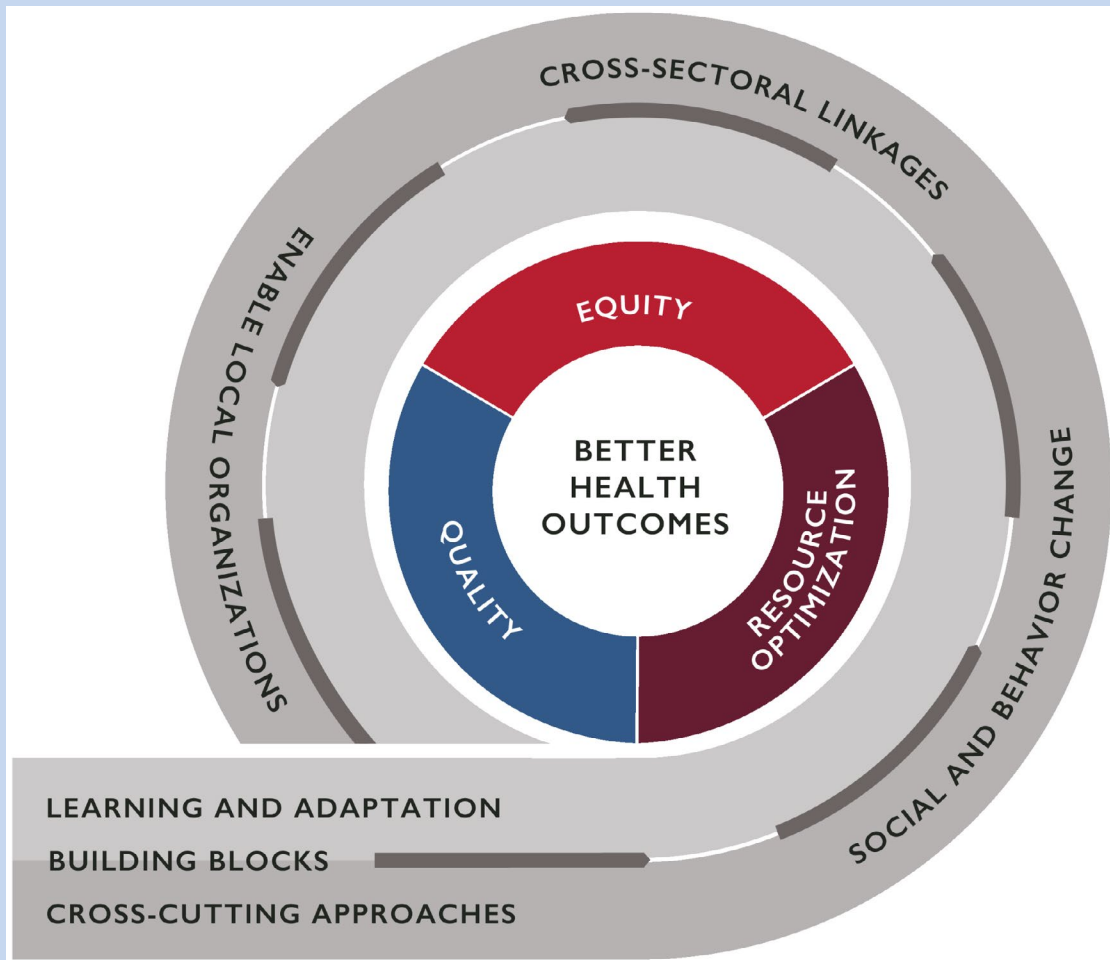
CROSS-SECTORAL LINKAGES

ENABLE LOCAL ORGANIZATIONS

SOCIAL AND BEHAVIOR CHANGE

EQUITY

QUALITY

RESOURCE OPTIMIZATION

BETTER HEALTH OUTCOMES

LEARNING AND ADAPTATION

BUILDING BLOCKS

CROSS-CUTTING APPROACHES